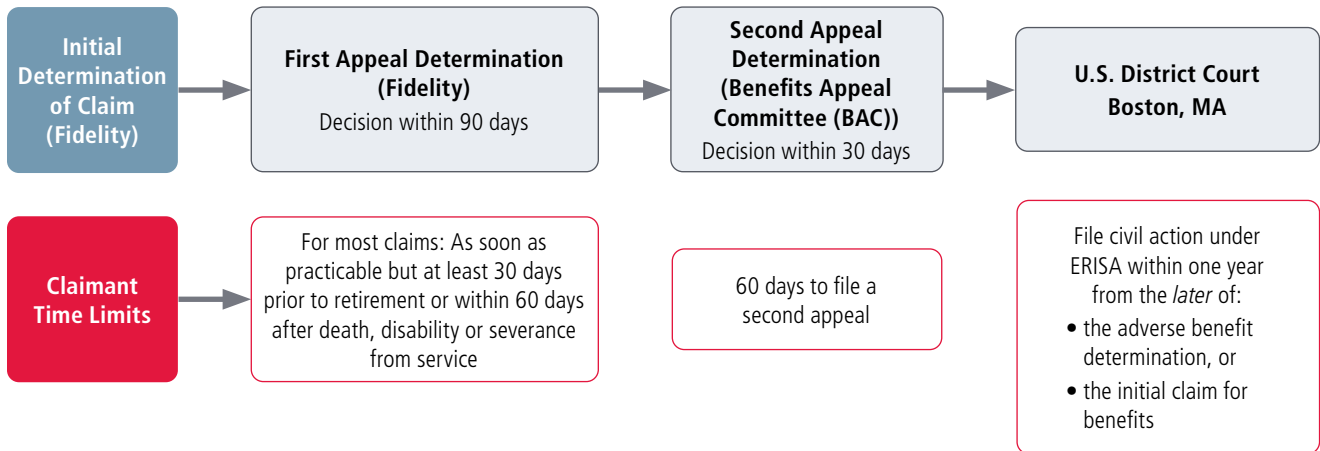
Initial Determination of Claim (Fidelity)

First Appeal Determination (Fidelity)
Decision within 90 days

Second Appeal Determination (Benefits Appeal Committee (BAC))
Decision within 30 days

U.S. District Court Boston, MA

Claimant Time Limits

For most claims: As soon as practicable but at least 30 days prior to retirement or within 60 days after death, disability or severance from service

60 days to file a second appeal

File civil action under ERISA within one year from the *later* of:
• the adverse benefit determination, or
• the initial claim for benefits